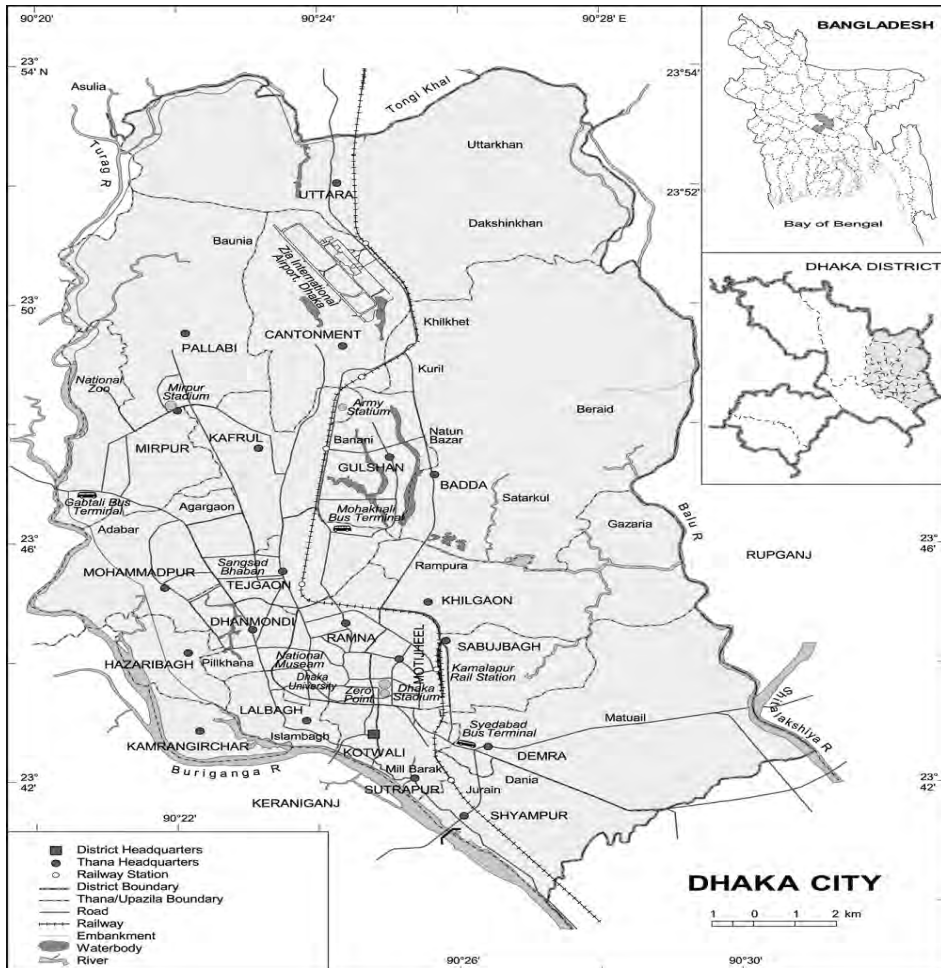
90°20'
90°24'
90°28' E
23° 54' N
23°54'
Asulia
Turag R
Tongi Khal
Uttarkhan
UTTARA
23°52'
Dakshinkhan
Baunia
Zia International Airport Dhaka
23° 50'
PALLABI
CANTONMENT
Khilkhet
Kuril
National Zoo
Mirpur Stadium
Army Stadium
Beraid
Natun Bazar
Banani
MIRPUR
KAFRUL
GULSHAN
BADDA
Satarkul
Gabtali Bus Terminal
Mohakhali Bus Terminal
Gazaria
Adabar
Agargaon
Balu R
23° 46'
23° 46'
RUPGANJ
Sangsad Bhaban
Rampura
MOHAMMADPUR
TEJGAON
KHILGAON
DHANMONDI
RAMNA
MOTIJHEEL
SABUJBAGH
HAZARIBAGH
Pilkhana
National Museum
Kamalapur Rail Station
Dhaka University
Zero Point
Dhaka Stadium
LALBAGH
Syedabad Bus Terminal
Matuail
Shitalakshya R
KAMRANGIRCHAR
Islambagh
KOTWALI
DEMRA
Buriganga R
Mill Barak
Dania
23° 42'
23° 42'
KERANIGANJ
SUTRAPUR
Jurain
90°22'
SHYAMPUR
BANGLADESH
Bay of Bengal
DHAKA DISTRICT
District Headquarters
Thana Headquarters
Railway Station
District Boundary
Thana/Upazila Boundary
Road
Railway
Embankment
Waterbody
River
DHAKA CITY
1 0 1 2 km
90°26'
90°30'